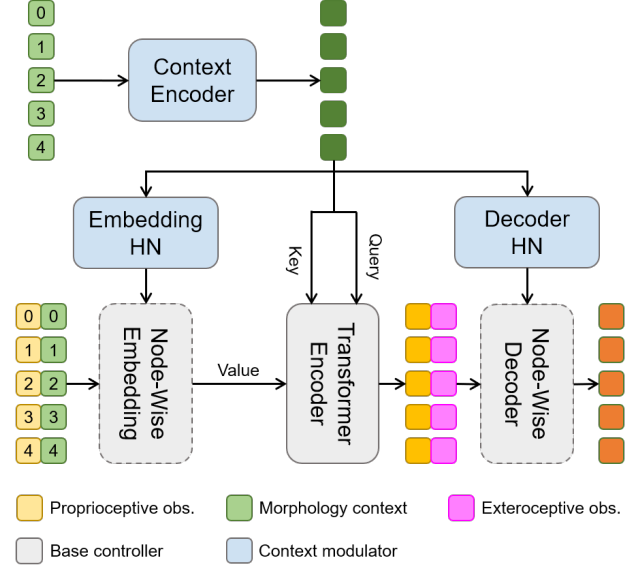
0
1
2
3
4

Context Encoder

Embedding HN

Key

Query

Decoder HN

0 0
1 1
2 2
3 3
4 4

Node-Wise Embedding

Value

Transformer Encoder

Node-Wise Decoder

Proprioceptive obs.
Morphology context
Exteroceptive obs.
Base controller
Context modulator